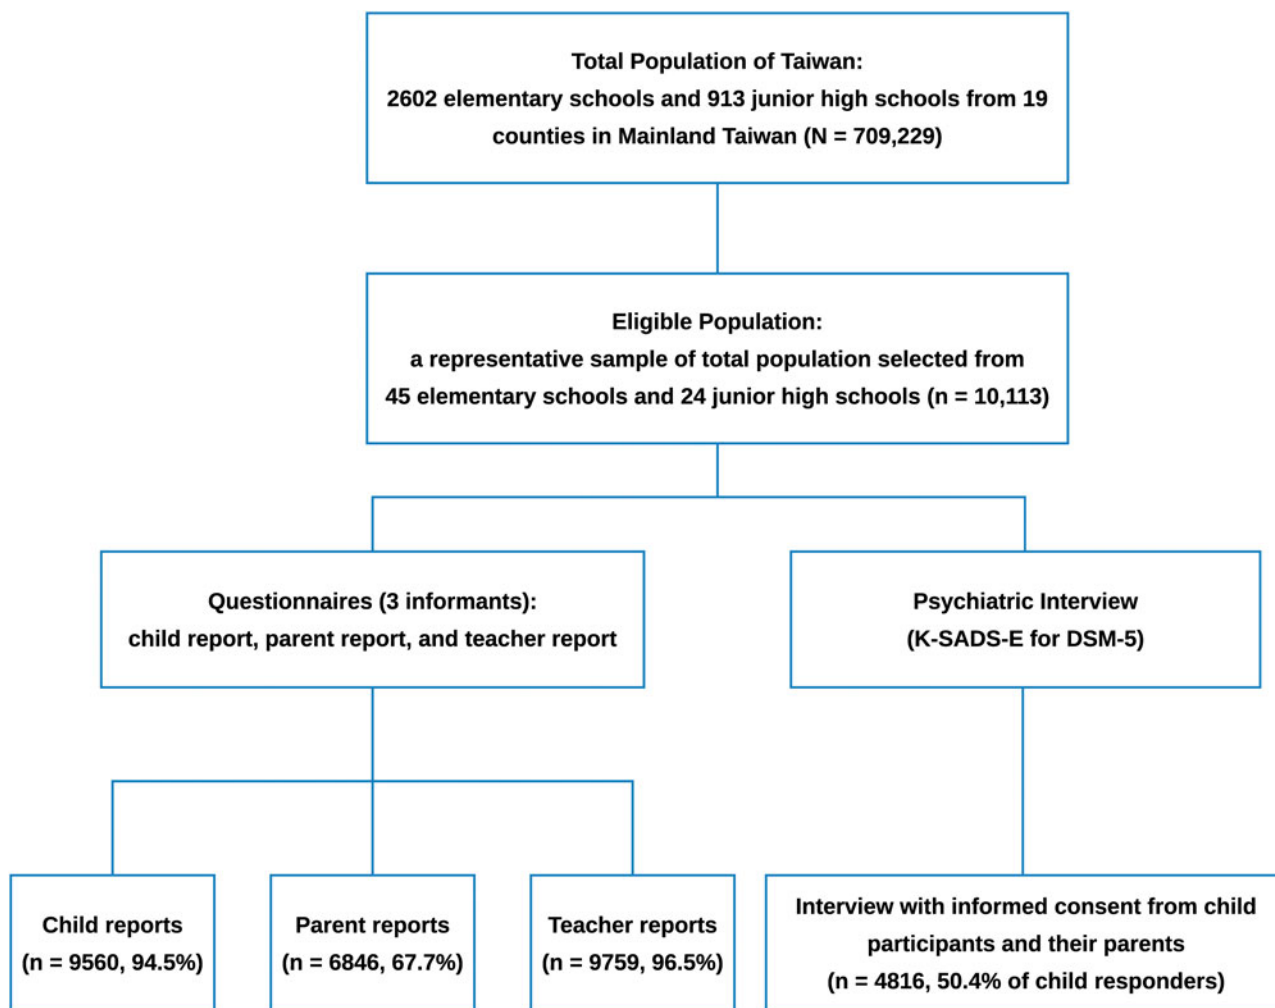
Total Population of Taiwan:
2602 elementary schools and 913 junior high schools from 19 counties in Mainland Taiwan (N = 709,229)

Eligible Population:
a representative sample of total population selected from 45 elementary schools and 24 junior high schools (n = 10,113)

Questionnaires (3 informants):
child report, parent report, and teacher report

Psychiatric Interview
(K-SADS-E for DSM-5)

Child reports
(n = 9560, 94.5%)

Parent reports
(n = 6846, 67.7%)

Teacher reports
(n = 9759, 96.5%)

Interview with informed consent from child participants and their parents
(n = 4816, 50.4% of child responders)